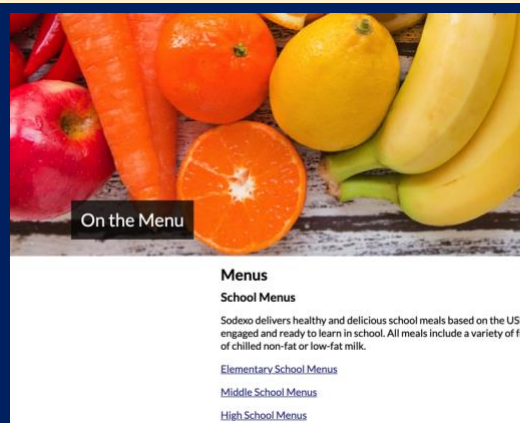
On the Menu

Menus

School Menus

Sodexo delivers healthy and delicious school meals based on the US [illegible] engaged and ready to learn in school. All meals include a variety of f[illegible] of chilled non-fat or low-fat milk.

Elementary School Menus

Middle School Menus

High School Menus